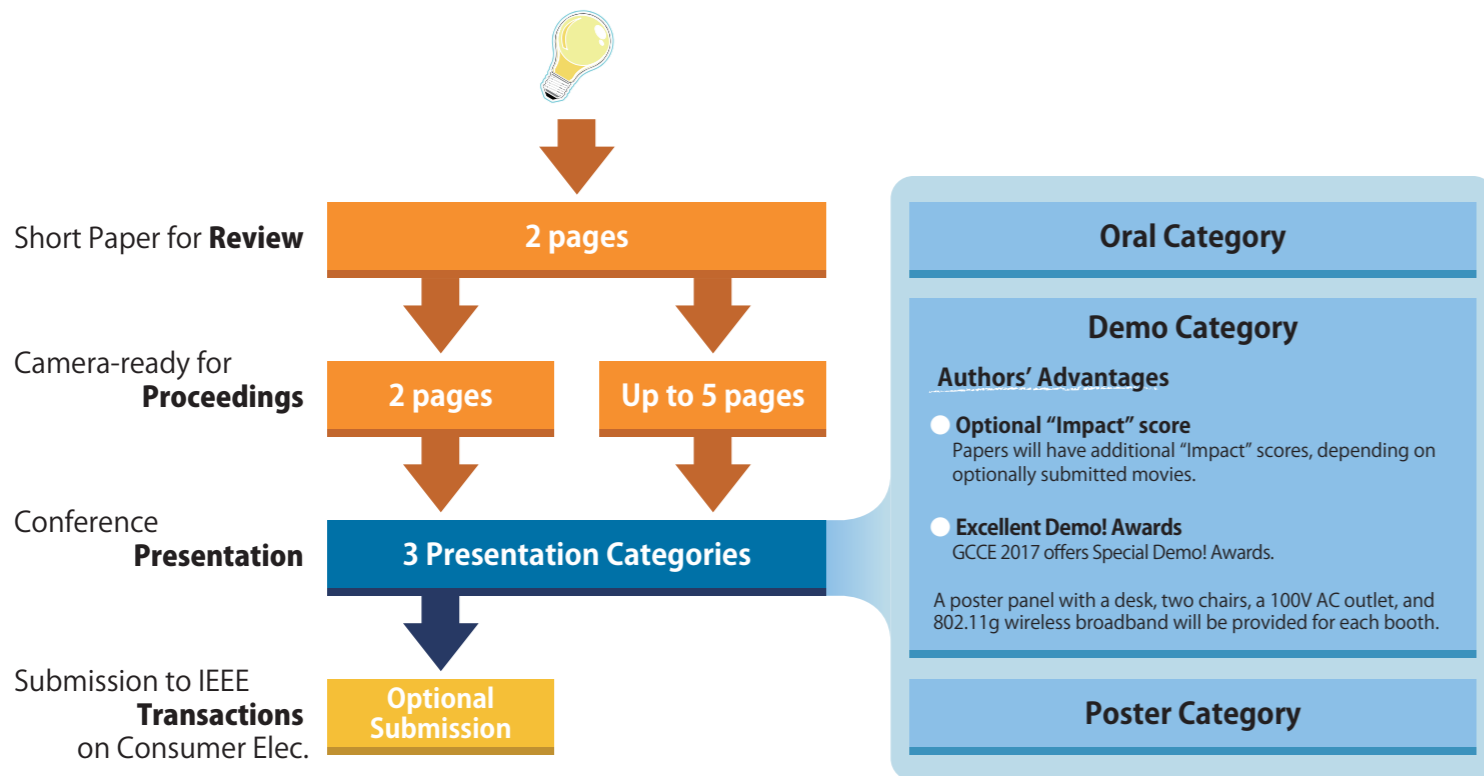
Short Paper for **Review**

2 pages

Camera-ready for **Proceedings**

2 pages

Up to 5 pages

Conference **Presentation**

3 Presentation Categories

Submission to IEEE **Transactions** on Consumer Elec.

Optional Submission

Oral Category

Demo Category

Authors' Advantages

Optional "Impact" score
Papers will have additional "Impact" scores, depending on optionally submitted movies.

Excellent Demo! Awards
GCCE 2017 offers Special Demo! Awards.

A poster panel with a desk, two chairs, a 100V AC outlet, and 802.11g wireless broadband will be provided for each booth.

Poster Category